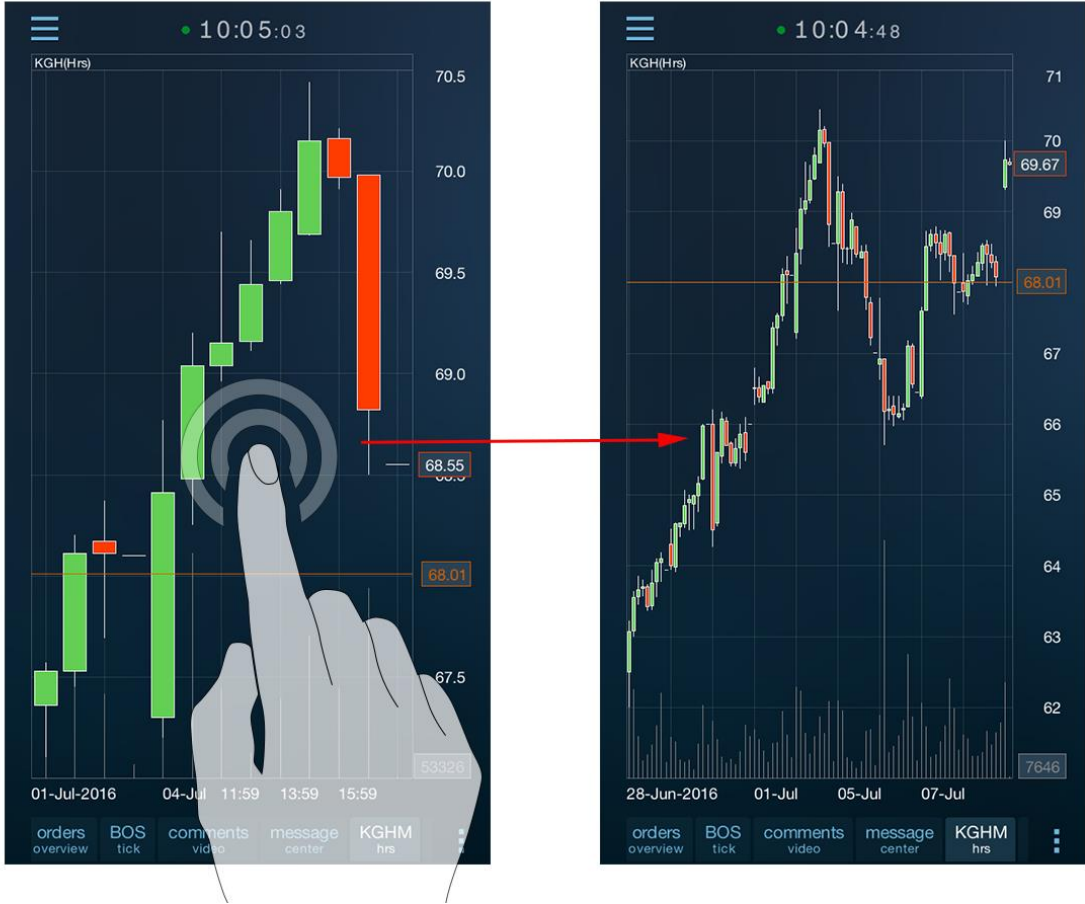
10:05:03

KGH(Hrs)

70.5
70.0
69.5
69.0
68.55
68.01
67.5
53326

01-Jul-2016
04-Jul
11:59
13:59
15:59

orders overview
BOS tick
comments video
message center
KGHM hrs

10:04:48

KGH(Hrs)

71
70
69.67
69
68.01
67
66
65
64
63
62
7646

28-Jun-2016
01-Jul
05-Jul
07-Jul

orders overview
BOS tick
comments video
message center
KGHM hrs